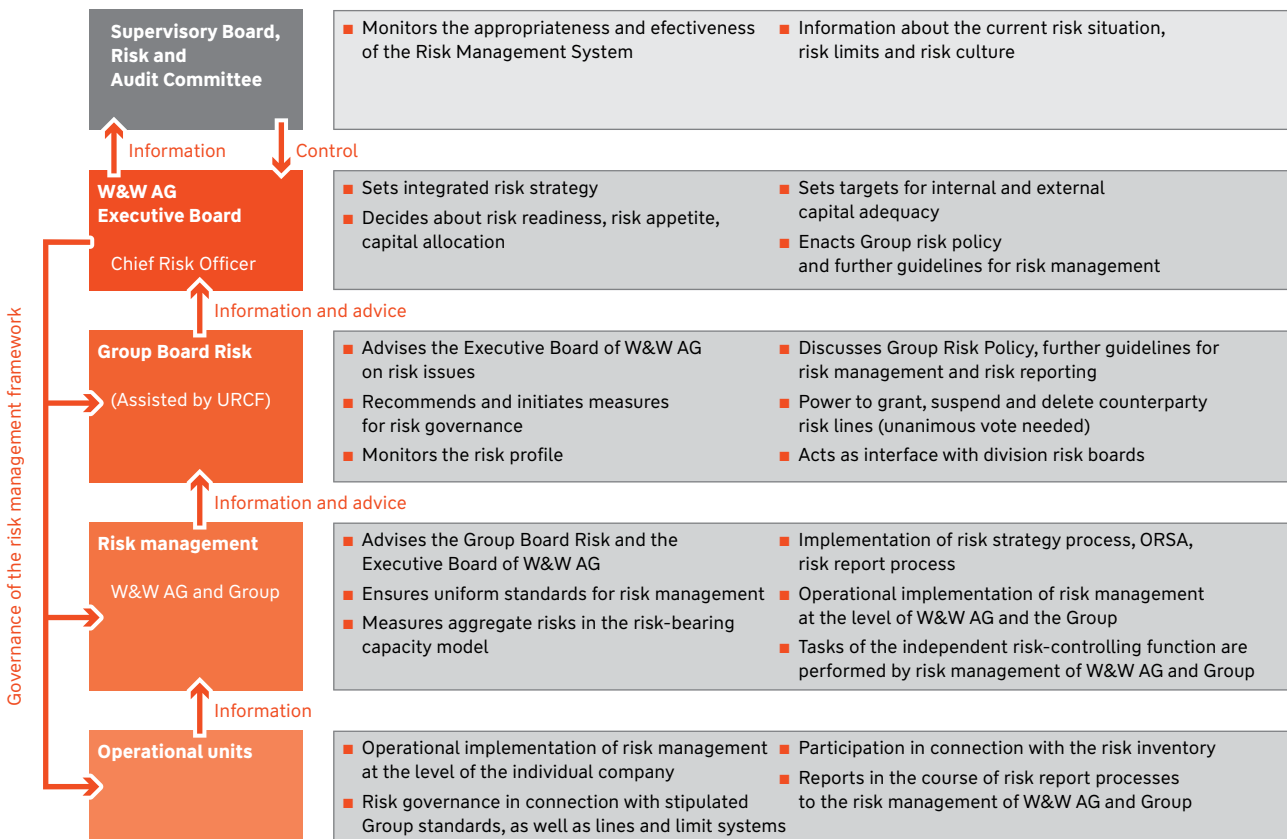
Supervisory Board, Risk and Audit Committee

■ Monitors the appropriateness and efectiveness of the Risk Management System
■ Information about the current risk situation, risk limits and risk culture

Information
Control

W&W AG Executive Board

Chief Risk Officer

■ Sets integrated risk strategy
■ Decides about risk readiness, risk appetite, capital allocation
■ Sets targets for internal and external capital adequacy
■ Enacts Group risk policy and further guidelines for risk management

Information and advice

Group Board Risk

(Assisted by URCF)

■ Advises the Executive Board of W&W AG on risk issues
■ Recommends and initiates measures for risk governance
■ Monitors the risk profile
■ Discusses Group Risk Policy, further guidelines for risk management and risk reporting
■ Power to grant, suspend and delete counterparty risk lines (unanimous vote needed)
■ Acts as interface with division risk boards

Information and advice

Risk management

W&W AG and Group

■ Advises the Group Board Risk and the Executive Board of W&W AG
■ Ensures uniform standards for risk management
■ Measures aggregate risks in the risk-bearing capacity model
■ Implementation of risk strategy process, ORSA, risk report process
■ Operational implementation of risk management at the level of W&W AG and the Group
■ Tasks of the independent risk-controlling function are performed by risk management of W&W AG and Group

Information

Operational units

■ Operational implementation of risk management at the level of the individual company
■ Risk governance in connection with stipulated Group standards, as well as lines and limit systems
■ Participation in connection with the risk inventory
■ Reports in the course of risk report processes to the risk management of W&W AG and Group

Governance of the risk management framework